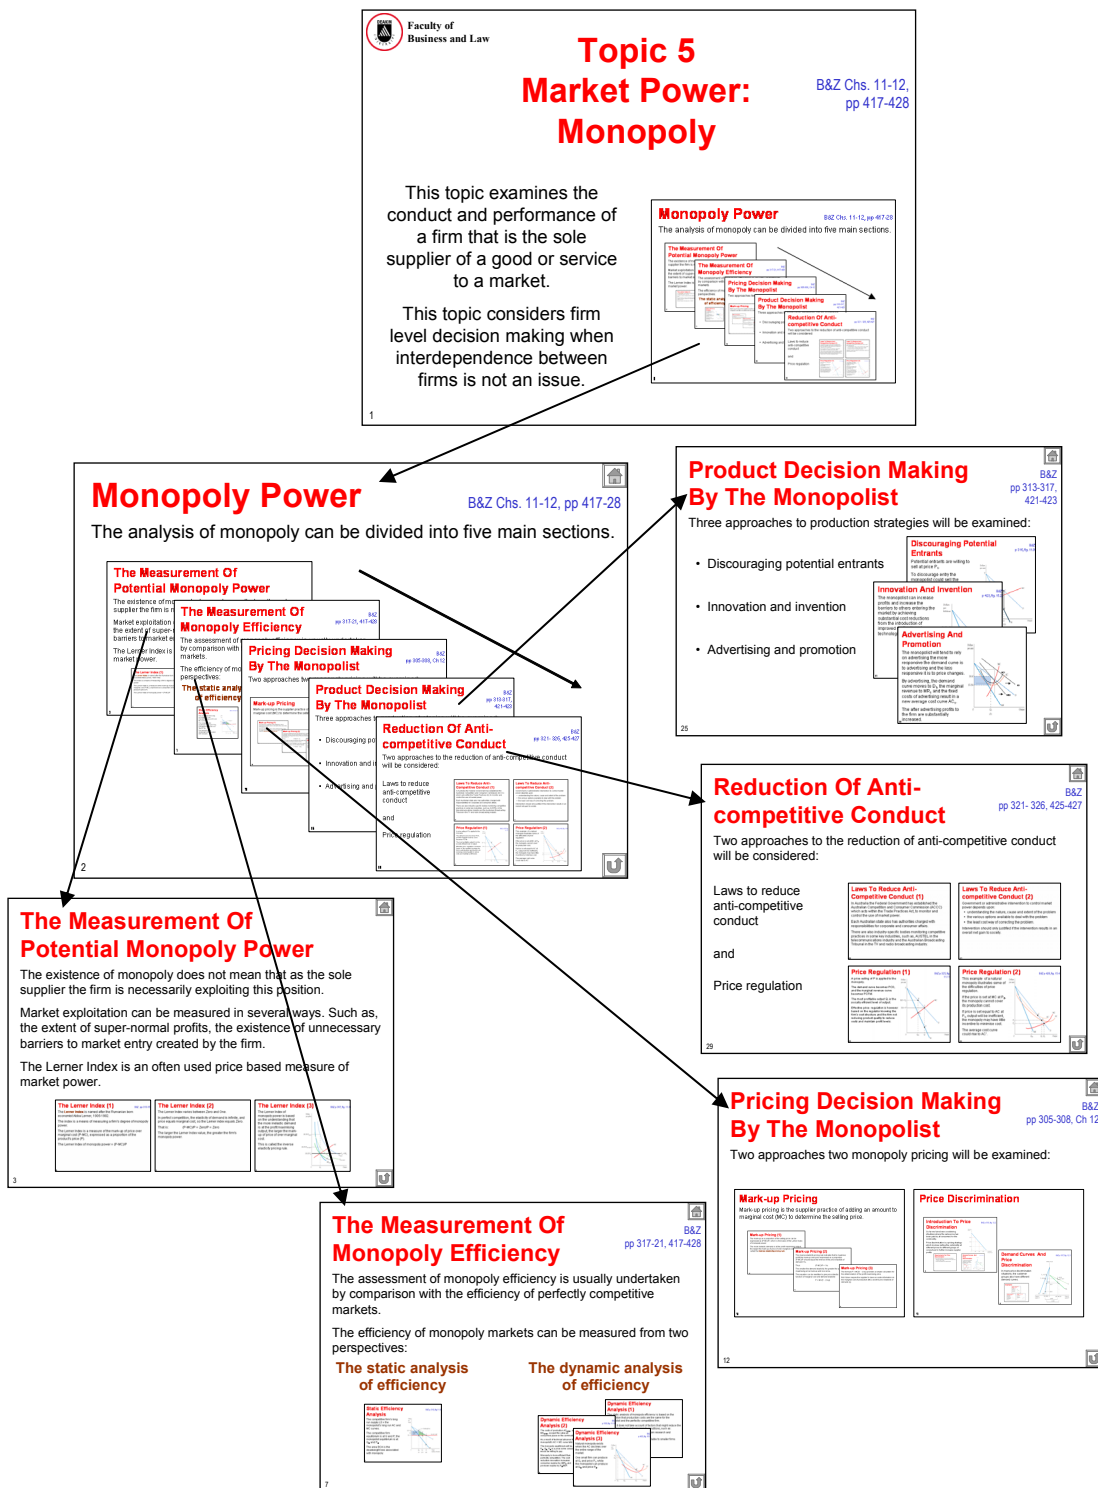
Faculty of Business and Law

Topic 5
Market Power:
Monopoly

B&Z Chs. 11-12, pp 417-428

This topic examines the conduct and performance of a firm that is the sole supplier of a good or service to a market.

This topic considers firm level decision making when interdependence between firms is not an issue.

Monopoly Power
B&Z Chs. 11-12, pp 417-28
The analysis of monopoly can be divided into five main sections.

1

Monopoly Power
B&Z Chs. 11-12, pp 417-28
The analysis of monopoly can be divided into five main sections.

The Measurement Of Potential Monopoly Power

The Measurement Of Monopoly Efficiency

Pricing Decision Making By The Monopolist

Product Decision Making By The Monopolist

Reduction Of Anti-competitive Conduct

2

Product Decision Making By The Monopolist
B&Z pp 313-317, 421-423
Three approaches to production strategies will be examined:

• Discouraging potential entrants

• Innovation and invention

• Advertising and promotion

Discouraging Potential Entrants

Innovation And Invention

Advertising And Promotion

25

Reduction Of Anti-competitive Conduct
B&Z pp 321- 326, 425-427
Two approaches to the reduction of anti-competitive conduct will be considered:

Laws to reduce anti-competitive conduct

and

Price regulation

Laws To Reduce Anti-Competitive Conduct (1)

Laws To Reduce Anti-competitive Conduct (2)

Price Regulation (1)

Price Regulation (2)

29

The Measurement Of Potential Monopoly Power
The existence of monopoly does not mean that as the sole supplier the firm is necessarily exploiting this position.

Market exploitation can be measured in several ways. Such as, the extent of super-normal profits, the existence of unnecessary barriers to market entry created by the firm.

The Lerner Index is an often used price based measure of market power.

The Lerner Index (1)
The Lerner Index (2)
The Lerner Index (3)

3

Pricing Decision Making By The Monopolist
B&Z pp 305-308, Ch 12
Two approaches two monopoly pricing will be examined:

Mark-up Pricing
Mark-up pricing is the supplier practice of adding an amount to marginal cost (MC) to determine the selling price.

Price Discrimination

12

The Measurement Of Monopoly Efficiency
B&Z pp 317-21, 417-428
The assessment of monopoly efficiency is usually undertaken by comparison with the efficiency of perfectly competitive markets.

The efficiency of monopoly markets can be measured from two perspectives:

The static analysis of efficiency

The dynamic analysis of efficiency

Static Efficiency Analysis

Dynamic Efficiency Analysis (1)
Dynamic Efficiency Analysis (2)
Dynamic Efficiency Analysis (3)

7